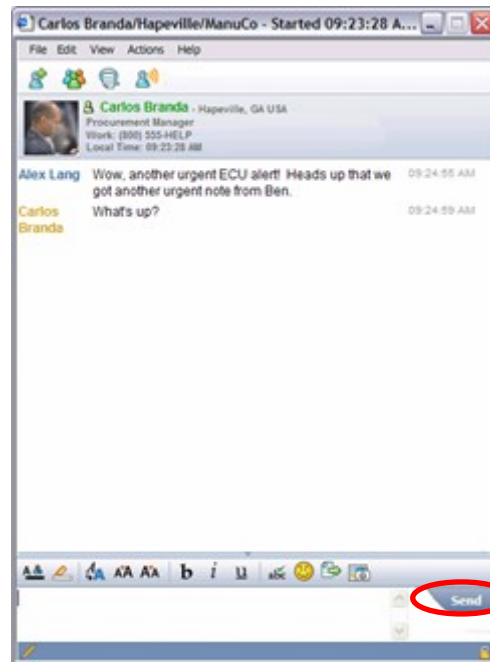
Carlos Branda/Hapeville/ManuCo - Started 09:23:28 A...

File Edit View Actions Help

Carlos Branda - Hapeville, GA USA
Procurement Manager
Work: (800) 555-HELP
Local Time: 09:23:28 AM

| | | |
|---|---|---|
| Alex Lang | Wow, another urgent ECU alert! Heads up that we got another urgent note from Ben. | 09:24:55 AM |
| Carlos Branda | What's up? | 09:24:59 AM |

b i u

Send